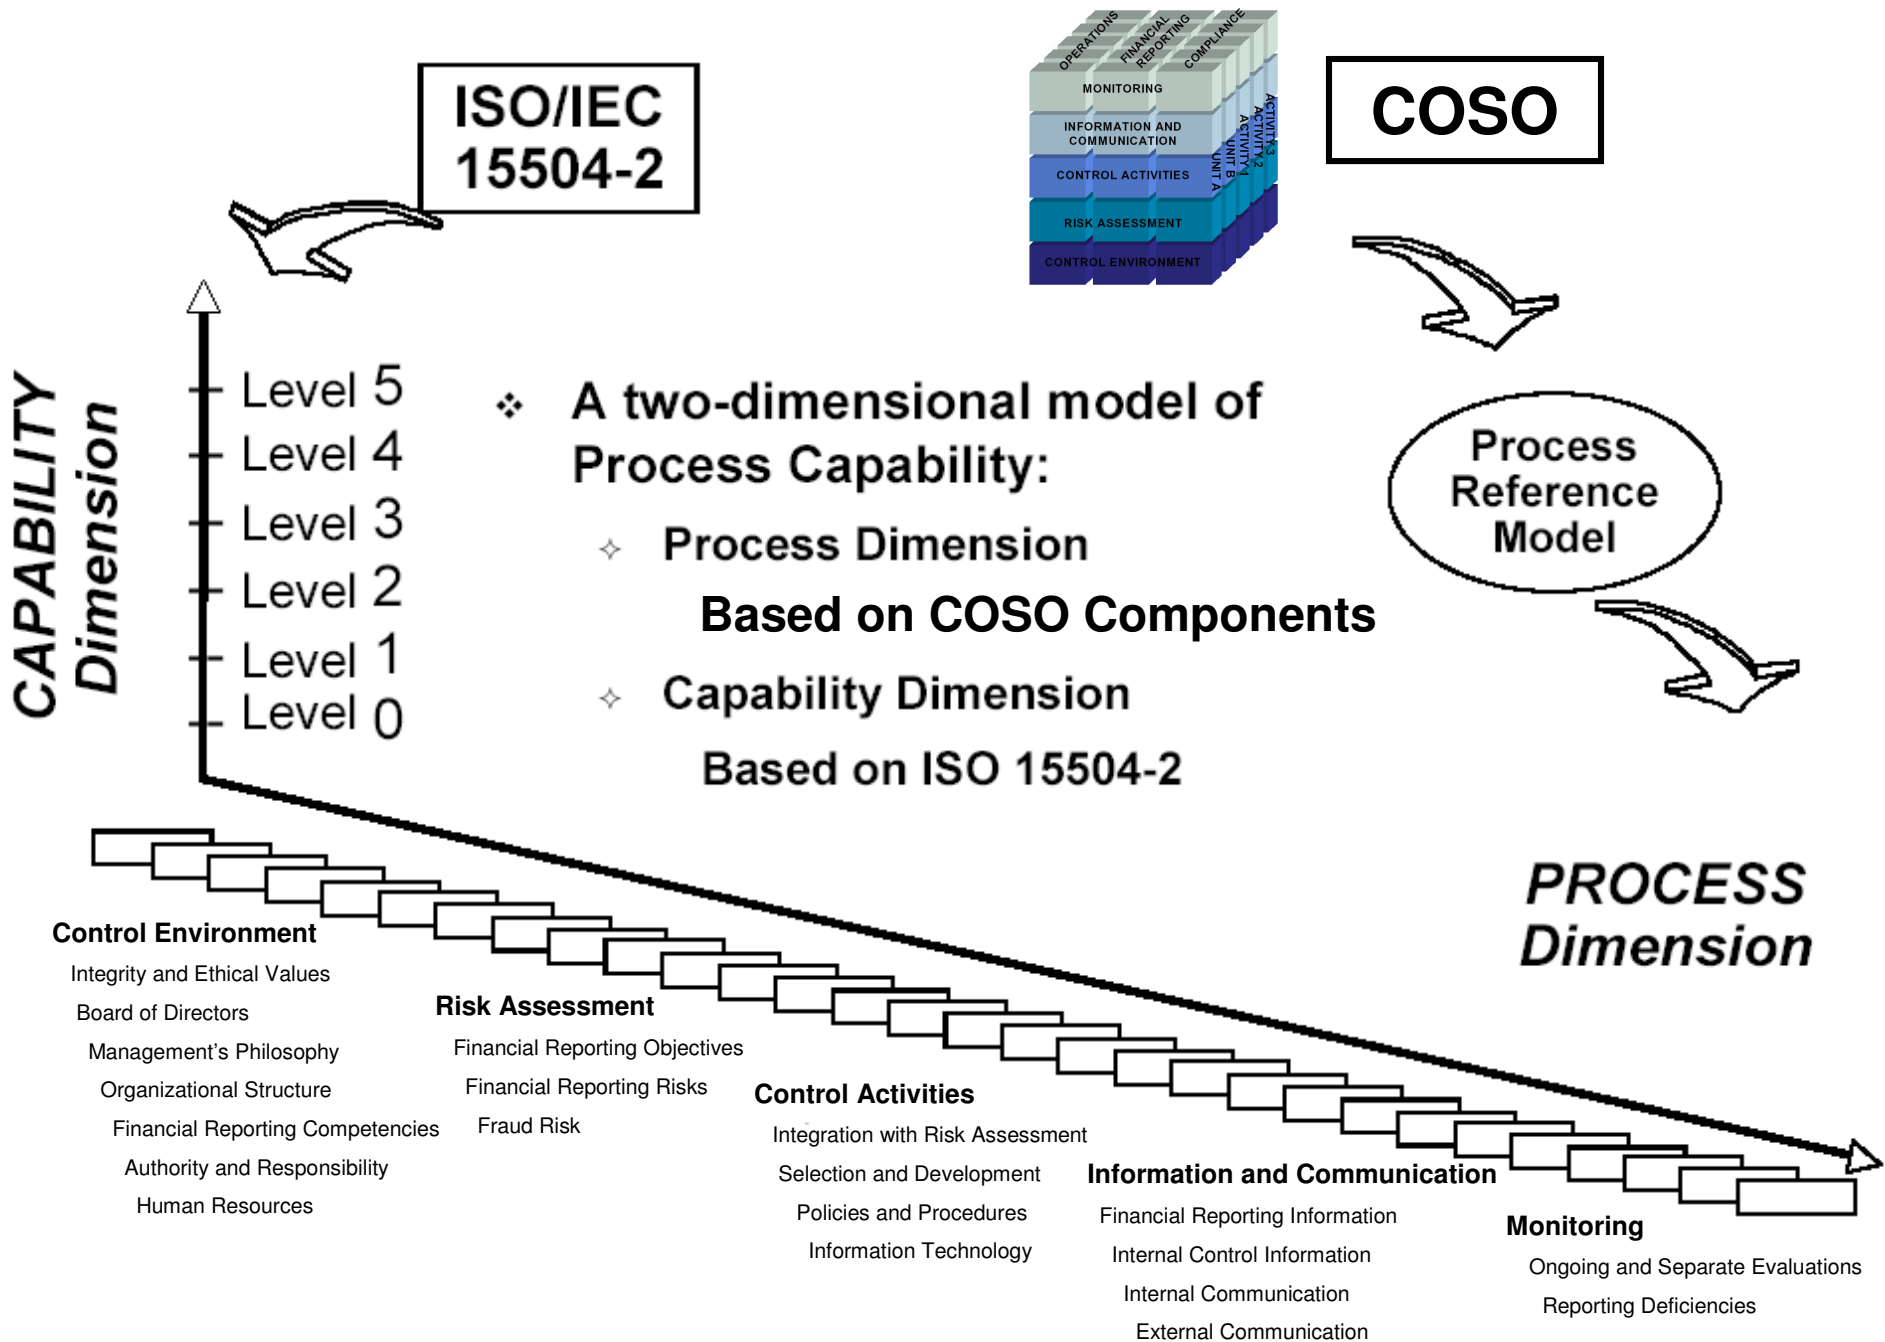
ISO/IEC 15504-2

OPERATIONS
FINANCIAL REPORTING
COMPLIANCE
MONITORING
INFORMATION AND COMMUNICATION
CONTROL ACTIVITIES
RISK ASSESSMENT
CONTROL ENVIRONMENT
ACTIVITY 3
ACTIVITY 2
ACTIVITY 1
UNIT B
UNIT A

COSO

CAPABILITY Dimension

Level 5
Level 4
Level 3
Level 2
Level 1
Level 0

A two-dimensional model of Process Capability:

Process Dimension

Based on COSO Components

Capability Dimension

Based on ISO 15504-2

Process Reference Model

PROCESS Dimension

Control Environment
Integrity and Ethical Values
Board of Directors
Management's Philosophy
Organizational Structure
Financial Reporting Competencies
Authority and Responsibility
Human Resources

Risk Assessment
Financial Reporting Objectives
Financial Reporting Risks
Fraud Risk

Control Activities
Integration with Risk Assessment
Selection and Development
Policies and Procedures
Information Technology

Information and Communication
Financial Reporting Information
Internal Control Information
Internal Communication
External Communication

Monitoring
Ongoing and Separate Evaluations
Reporting Deficiencies